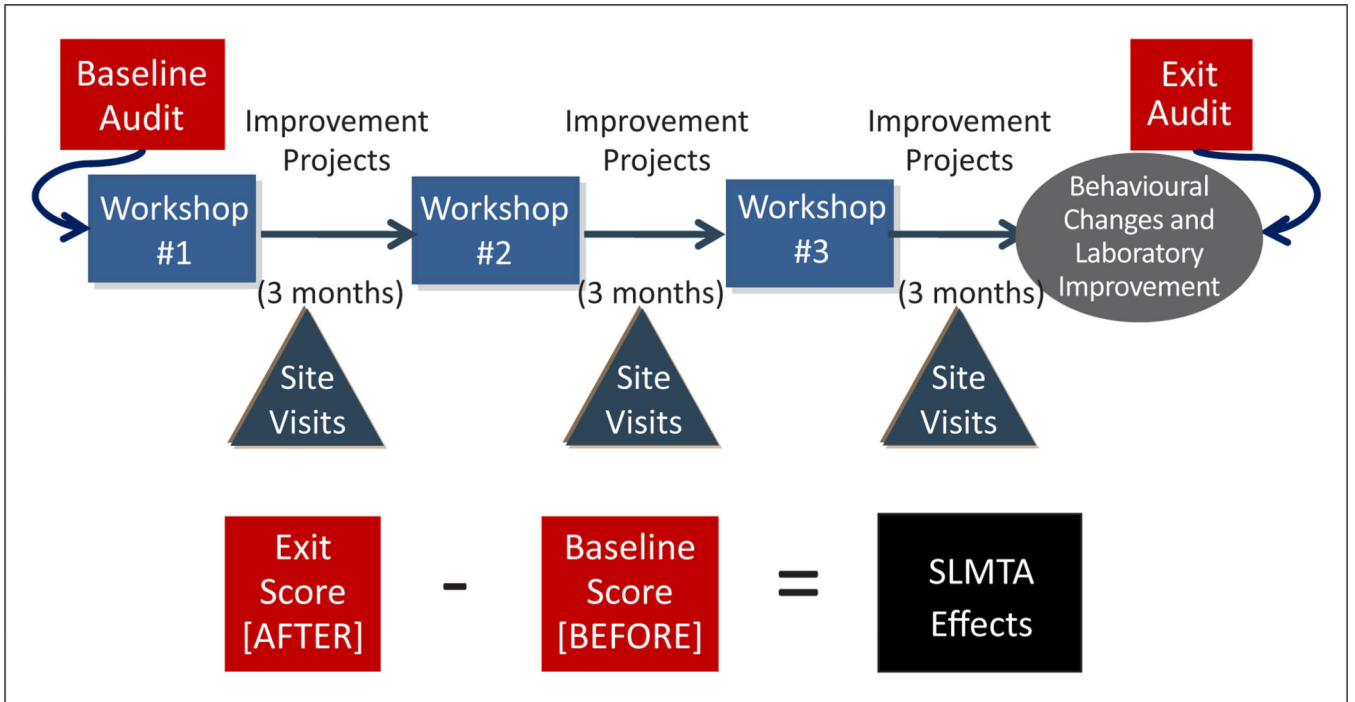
Baseline Audit

Workshop #1

Improvement Projects

(3 months)

Site Visits

Workshop #2

Improvement Projects

(3 months)

Site Visits

Workshop #3

Improvement Projects

(3 months)

Site Visits

Exit Audit

Behavioural Changes and Laboratory Improvement

Exit Score [AFTER] - Baseline Score [BEFORE] = SLMTA Effects